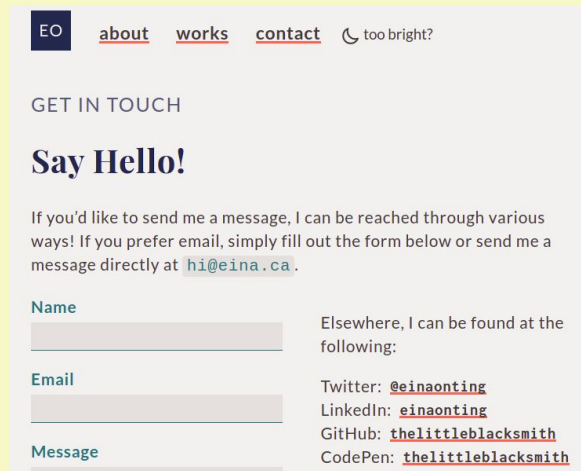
EO about works contact too bright?

GET IN TOUCH

Say Hello!

If you'd like to send me a message, I can be reached through various ways! If you prefer email, simply fill out the form below or send me a message directly at hi@eina.ca.

Name

Email

Message

Elsewhere, I can be found at the following:

Twitter: @einaonting
LinkedIn: einaonting
GitHub: thelittleblacksmith
CodePen: thelittleblacksmith